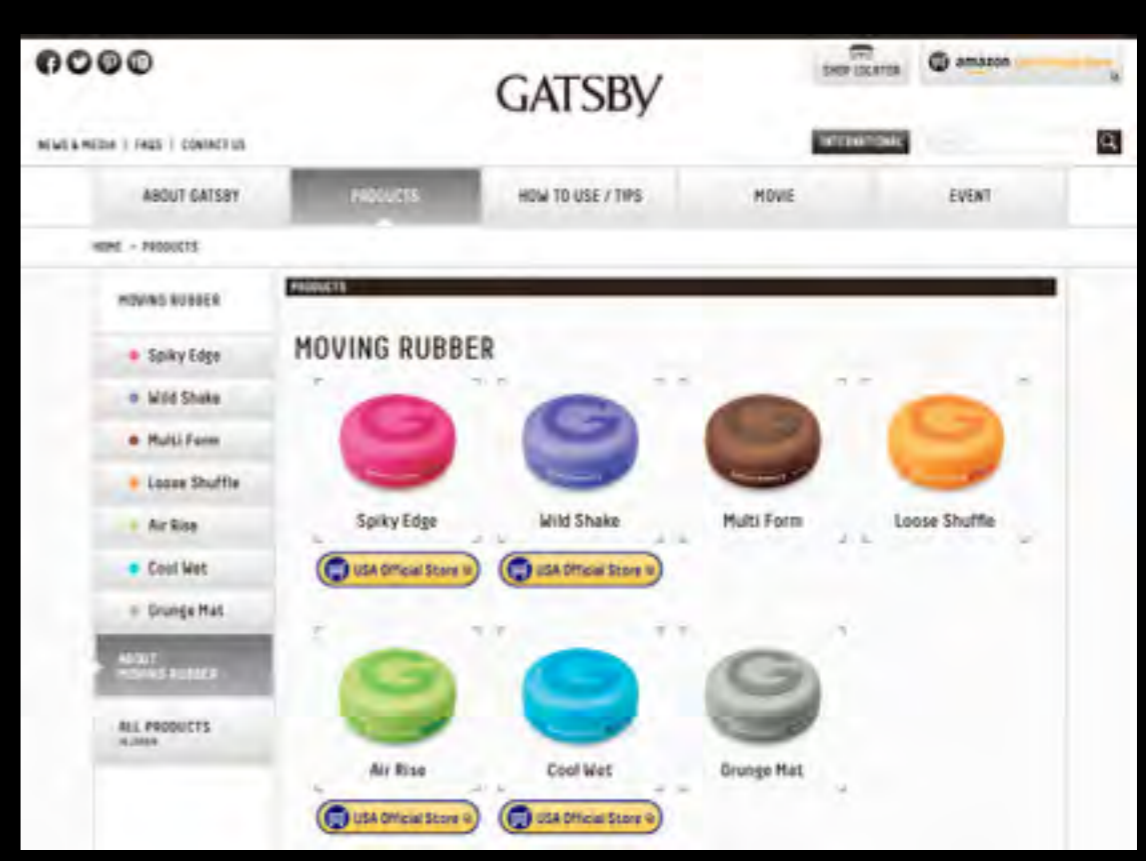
GATSBY

SHOP LOCATOR

amazon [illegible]

NEWS & MEDIA | FAQS | CONTACT US

INTERNATIONAL

ABOUT GATSBY | PRODUCTS | HOW TO USE / TIPS | MOVIE | EVENT

HOME > PRODUCTS

MOVING RUBBER

Spiky Edge
Wild Shake
Multi Form
Loose Shuffle
Air Rise
Cool Wet
Grunge Mat

ABOUT MOVING RUBBER

ALL PRODUCTS
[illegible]

PRODUCTS

MOVING RUBBER

Spiky Edge
USA Official Store

Wild Shake
USA Official Store

Multi Form

Loose Shuffle

Air Rise
USA Official Store

Cool Wet
USA Official Store

Grunge Mat